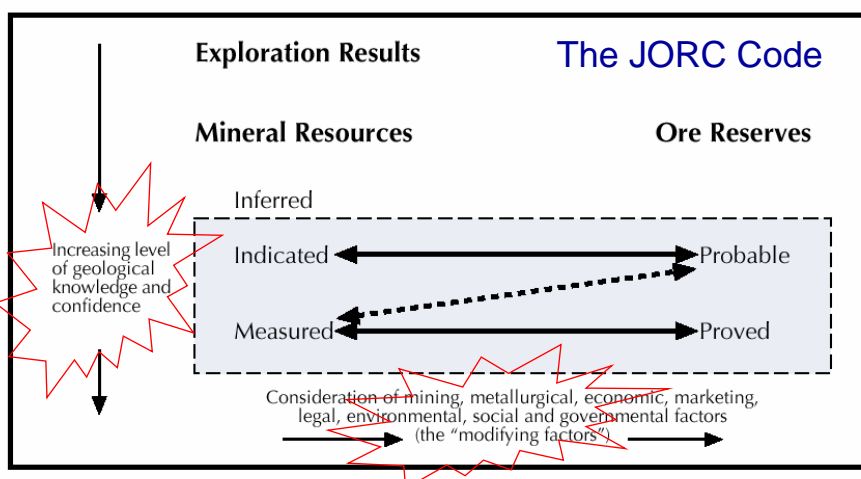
Exploration Results

The JORC Code

Mineral Resources

Ore Reserves

Inferred

Increasing level of geological knowledge and confidence

Indicated

Probable

Measured

Proved

Consideration of mining, metallurgical, economic, marketing, legal, environmental, social and governmental factors (the "modifying factors")